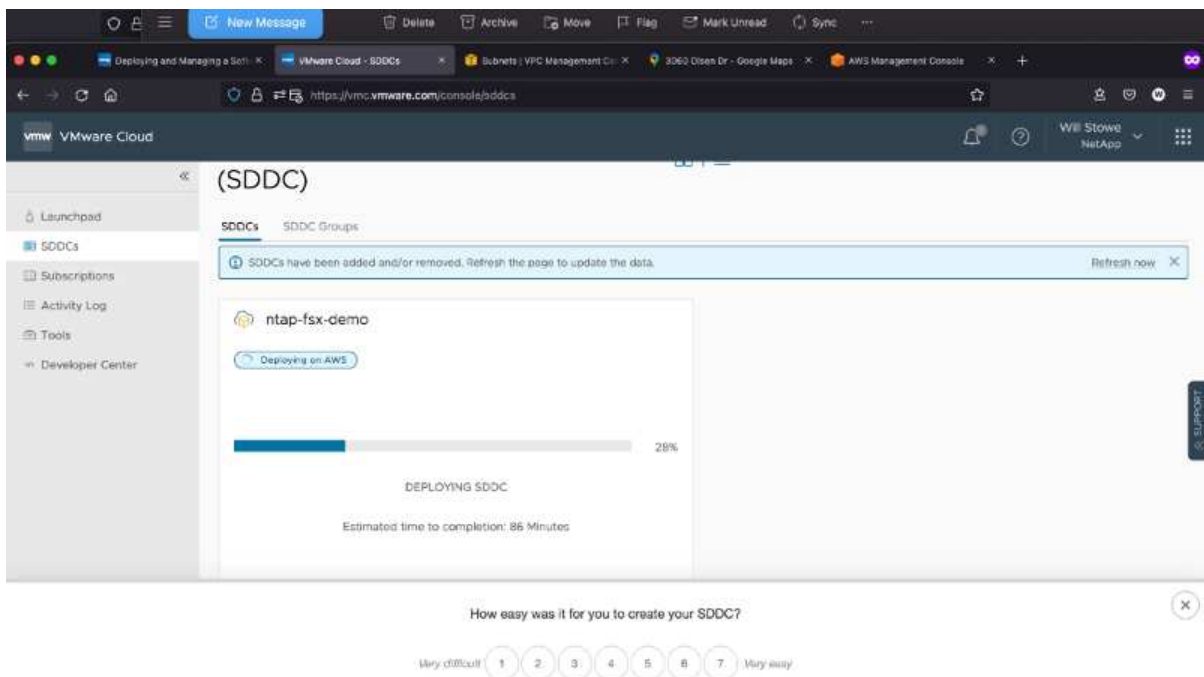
New Message Delete Archive Move Flag Mark Unread Sync ···

Deploying and Managing a Soft × VMware Cloud - SDDCs × Subnets | VPC Management Co × 3060 Olsen Dr - Google Maps × AWS Management Console × +

https://vmc.vmware.com/console/sddcs

vmw VMware Cloud

Will Stowe NetApp

«

Launchpad

SDDCs

Subscriptions

Activity Log

Tools

Developer Center

(SDDC)

SDDCs SDDC Groups

SDDCs have been added and/or removed. Refresh the page to update the data.

Refresh now ×

ntap-fsx-demo

Deploying on AWS

28%

DEPLOYING SDDC

Estimated time to completion: 86 Minutes

SUPPORT

How easy was it for you to create your SDDC?

Very difficult 1 2 3 4 5 6 7 Very easy